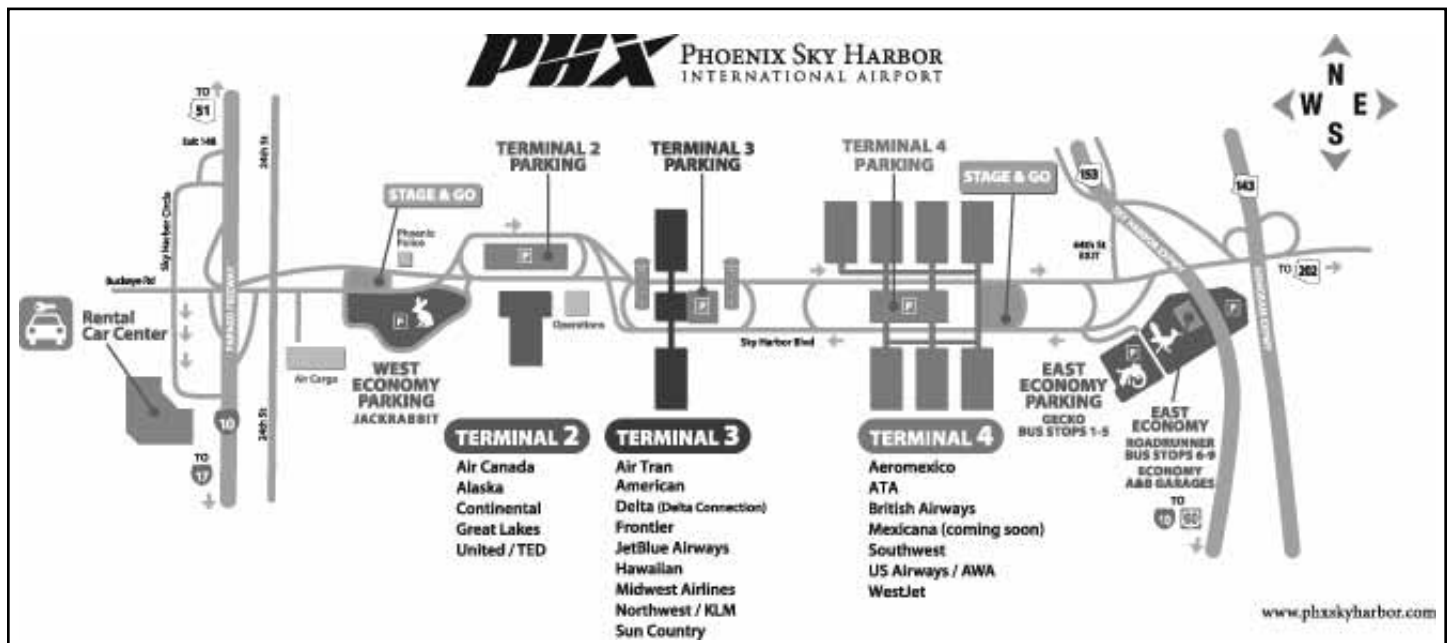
PHX PHOENIX SKY HARBOR INTERNATIONAL AIRPORT

N
W E
S

TO 51
Exit 148
Sky Harbor Circle
24th St
Buckeye Rd
PAPAGO FREEWAY

Rental Car Center

TO 10
TO 17

STAGE & GO
Phoenix Police

TERMINAL 2 PARKING

TERMINAL 3 PARKING

TERMINAL 4 PARKING

STAGE & GO

Operations
Air Cargo
24th St
Sky Harbor Blvd

WEST ECONOMY PARKING
JACKRABBIT

153
44th St EXIT
143
TO 202

EAST ECONOMY PARKING
GECKO
BUS STOPS 1-5

EAST ECONOMY
ROADRUNNER
BUS STOPS 6-9
ECONOMY A&B GARAGES
TO 10 60

TERMINAL 2
Air Canada
Alaska
Continental
Great Lakes
United / TED

TERMINAL 3
Air Tran
American
Delta (Delta Connection)
Frontier
JetBlue Airways
Hawaiian
Midwest Airlines
Northwest / KLM
Sun Country

TERMINAL 4
Aeromexico
ATA
British Airways
Mexicana (coming soon)
Southwest
US Airways / AWA
WestJet

www.phxskyharbor.com